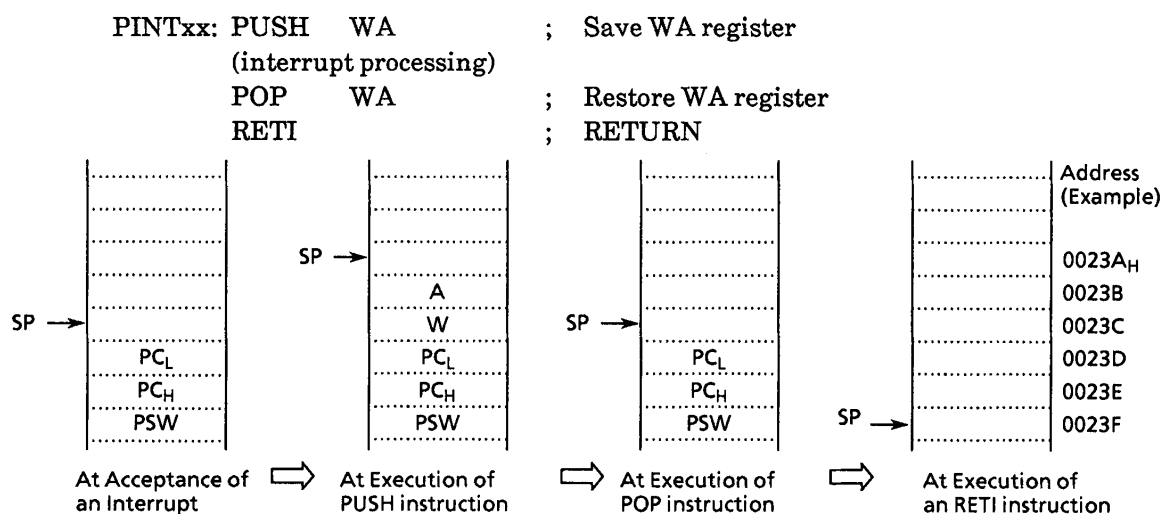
PINTxx: PUSH WA ; Save WA register
(interrupt processing)
POP WA ; Restore WA register
RETI ; RETURN

SP
$PC_L$
$PC_H$
PSW
At Acceptance of an Interrupt

SP
A
W
$PC_L$
$PC_H$
PSW
At Execution of PUSH instruction

SP
$PC_L$
$PC_H$
PSW
At Execution of POP instruction

SP
At Execution of an RETI instruction

Address (Example)
$0023A_H$
0023B
0023C
0023D
0023E
0023F